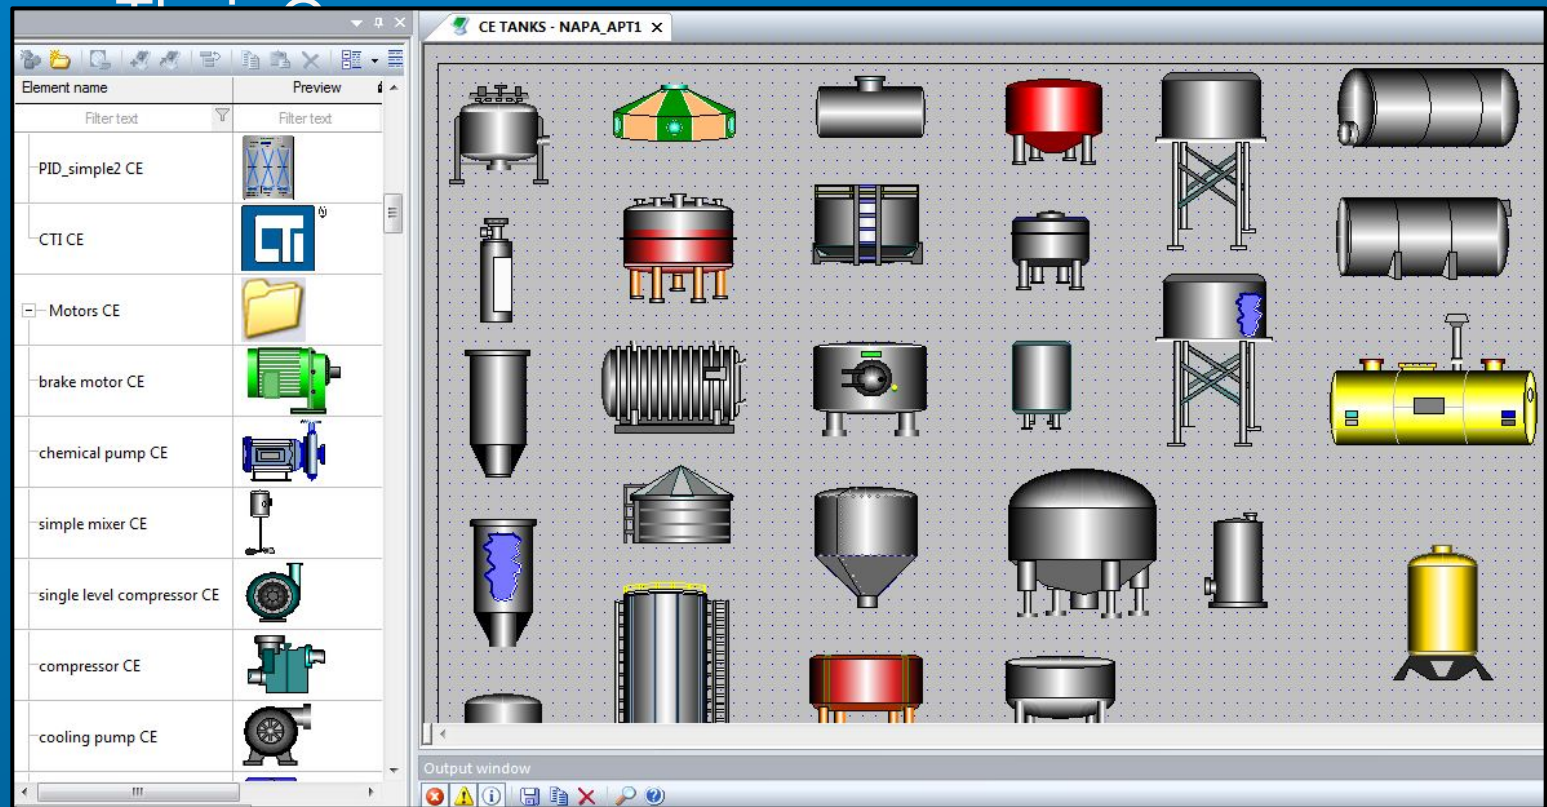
CE TANKS - NAPA_APT1 ×

| Element name | Preview |
|---|---|
| Filter text | Filter text |
| PID_simple2 CE | |
| CTI CE | CTI |
| Motors CE | |
| brake motor CE | |
| chemical pump CE | |
| simple mixer CE | |
| single level compressor CE | |
| compressor CE | |
| cooling pump CE | |

Output window